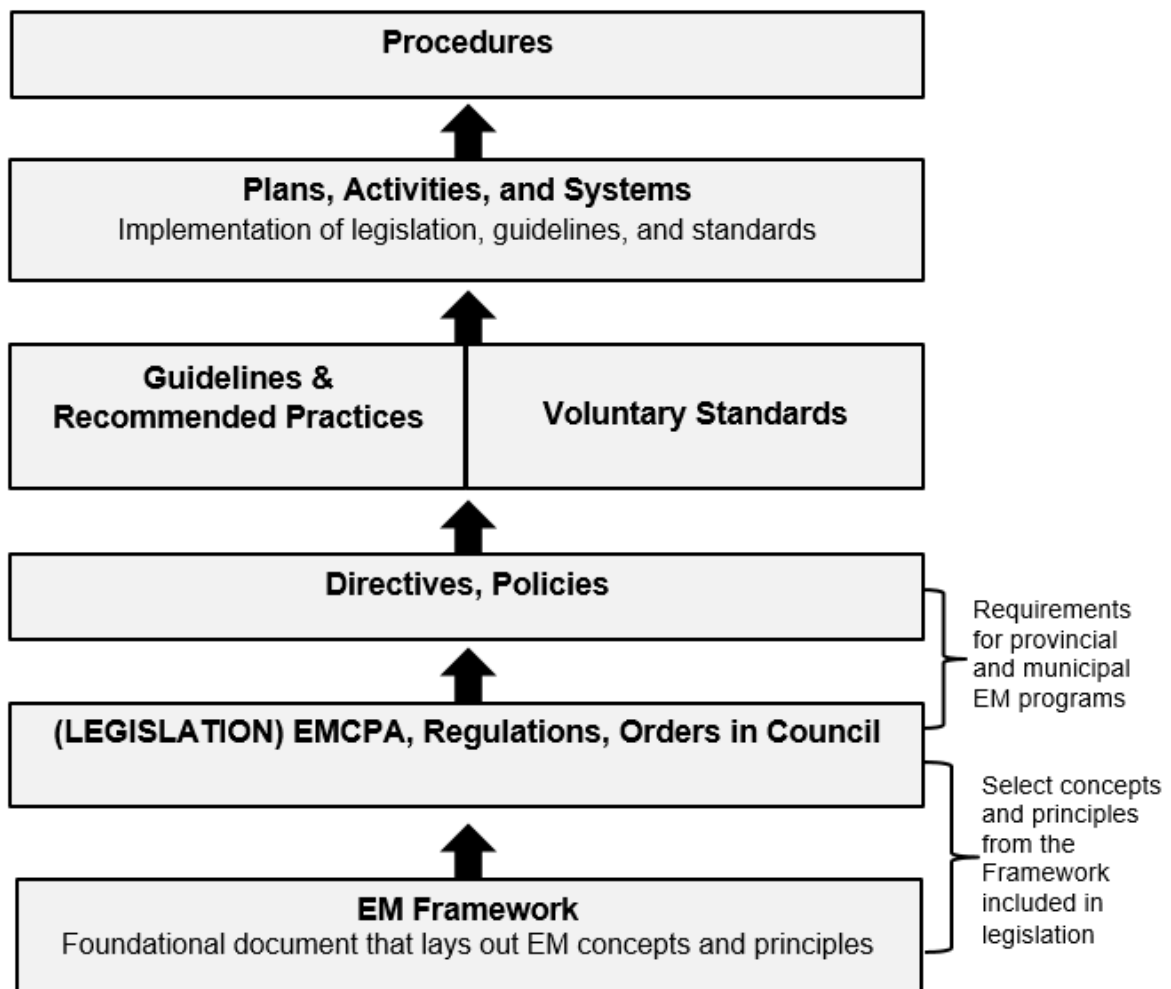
Procedures

Plans, Activities, and Systems
Implementation of legislation, guidelines, and standards

Guidelines & Recommended Practices

Voluntary Standards

Directives, Policies

Requirements for provincial and municipal EM programs

(LEGISLATION) EMCPA, Regulations, Orders in Council

Select concepts and principles from the Framework included in legislation

EM Framework
Foundational document that lays out EM concepts and principles